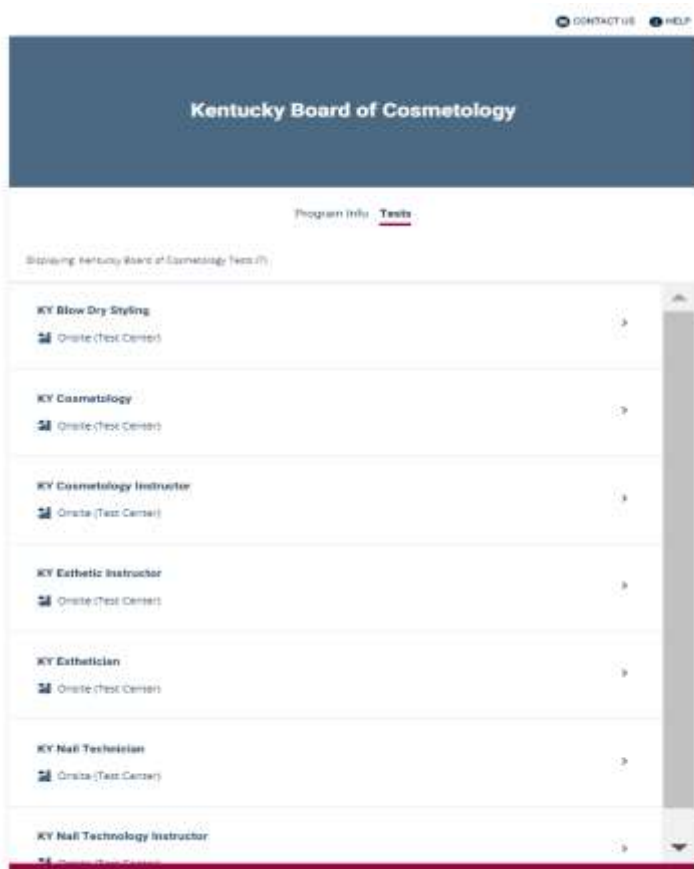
CONTACT US HELP

Kentucky Board of Cosmetology

Program Info Tests

Displaying Kentucky Board of Cosmetology Tests (7)

KY Blow Dry Styling
Onsite (Test Center)
>

KY Cosmetology
Onsite (Test Center)
>

KY Cosmetology Instructor
Onsite (Test Center)
>

KY Esthetic Instructor
Onsite (Test Center)
>

KY Esthetician
Onsite (Test Center)
>

KY Nail Technician
Onsite (Test Center)
>

KY Nail Technology Instructor
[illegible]
>